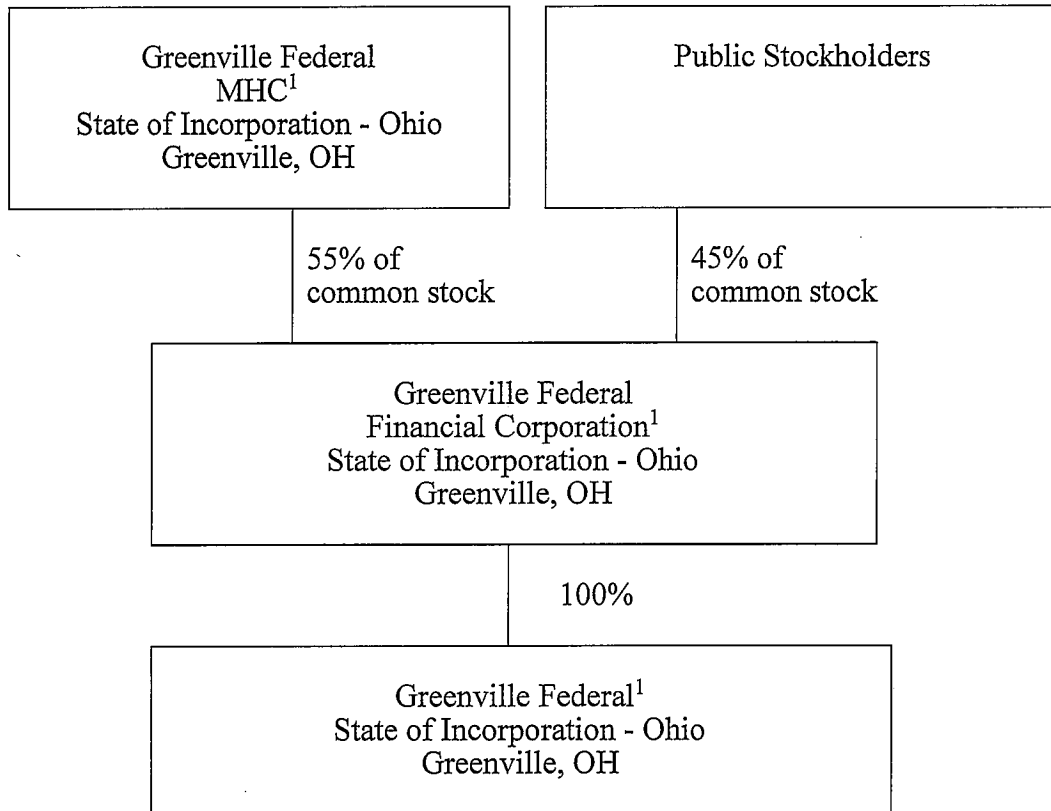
Greenville Federal
MHC$^1$
State of Incorporation - Ohio
Greenville, OH

Public Stockholders

55% of
common stock

45% of
common stock

Greenville Federal
Financial Corporation$^1$
State of Incorporation - Ohio
Greenville, OH

100%

Greenville Federal$^1$
State of Incorporation - Ohio
Greenville, OH